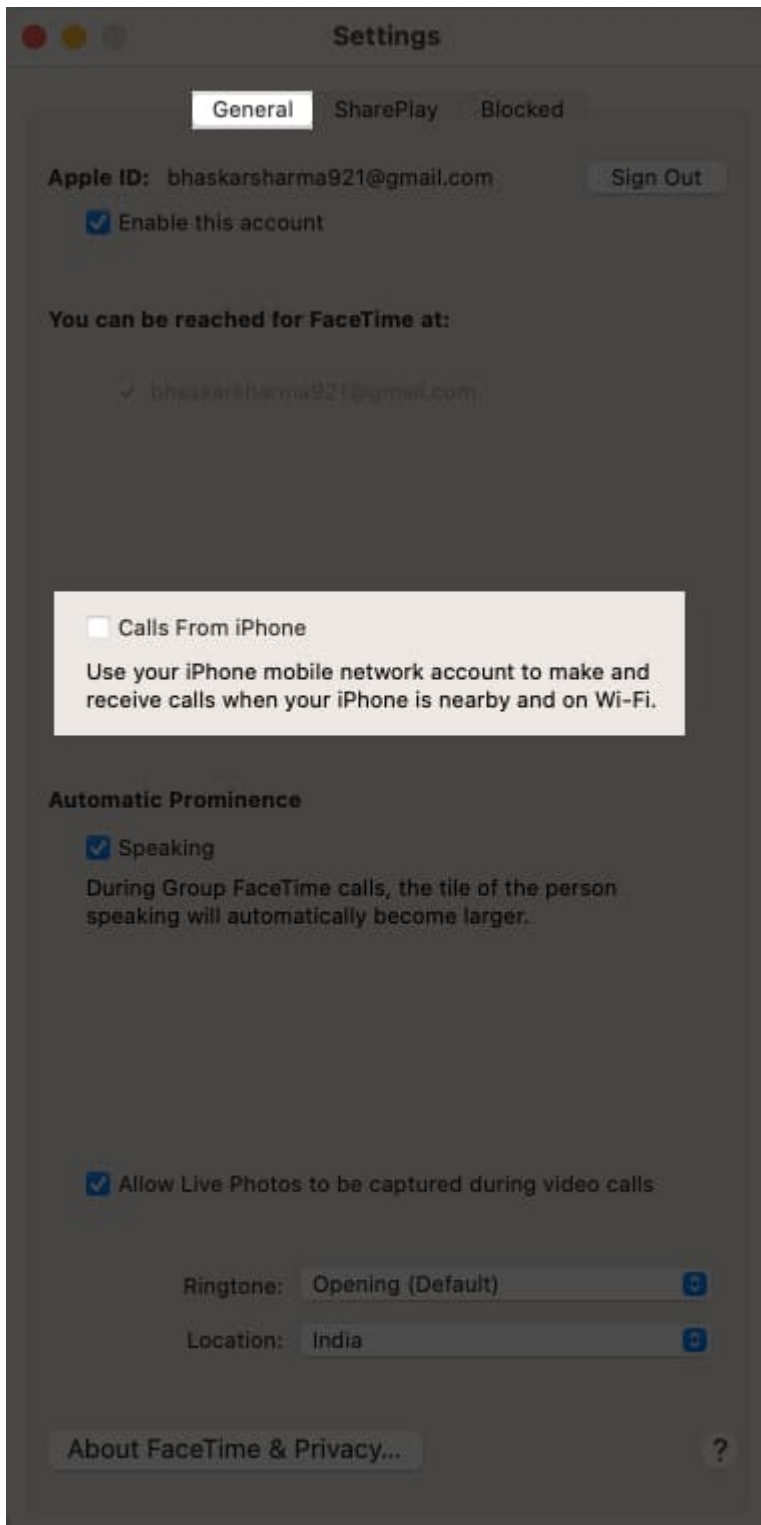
Settings

General SharePlay Blocked

Apple ID: bhaskarsharma921@gmail.com Sign Out

Enable this account

You can be reached for FaceTime at:

✓ bhaskarsharma921@gmail.com

Calls From iPhone

Use your iPhone mobile network account to make and receive calls when your iPhone is nearby and on Wi-Fi.

Automatic Prominence

Speaking

During Group FaceTime calls, the tile of the person speaking will automatically become larger.

Allow Live Photos to be captured during video calls

Ringtone: Opening (Default)

Location: India

About FaceTime & Privacy...

?